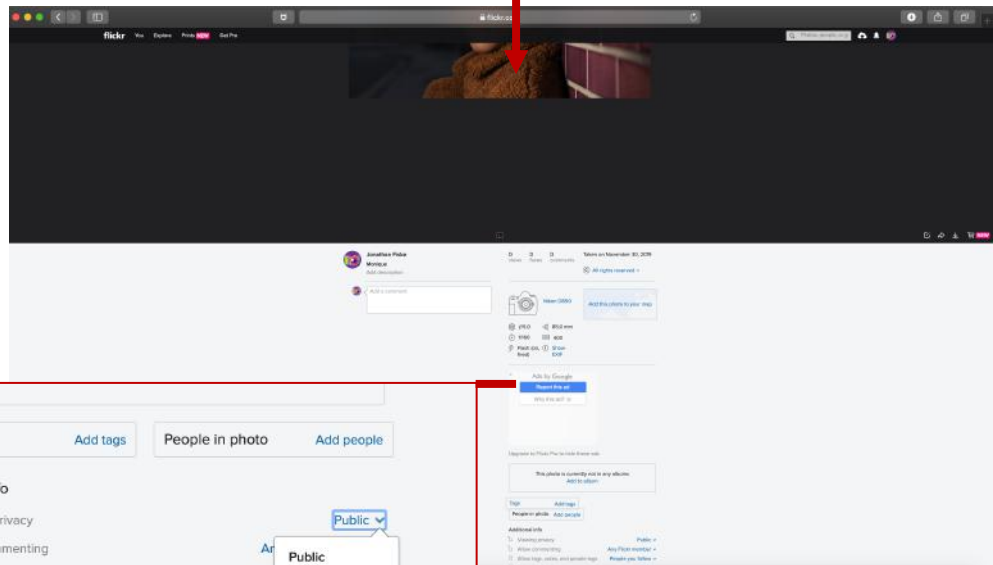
flickr You Explore Prints NEW Get Pro

Photos, people, or groups

Jonathan Fiske
Monique
Add description

Add a comment

0 Views 0 Faves 0 Comments

Taken on November 30, 2019

All rights reserved

Nikon D850

Add this photo to your map

ƒ/5.0 85.0 mm
1/160 400
Flash (on, fired) Show EXIF

Ads by Google
Report this ad
Why this ad?

Upgrade to Flickr Pro to hide these ads

This photo is currently not in any albums.
Add to album

Tags Add tags
People in photo Add people

Additional info
Viewing privacy Public
Allow commenting Any Flickr member
Allow tags, notes, and people tags People you follow

Add tags

People in photo Add people

o
rivacy Public
menting An

Public